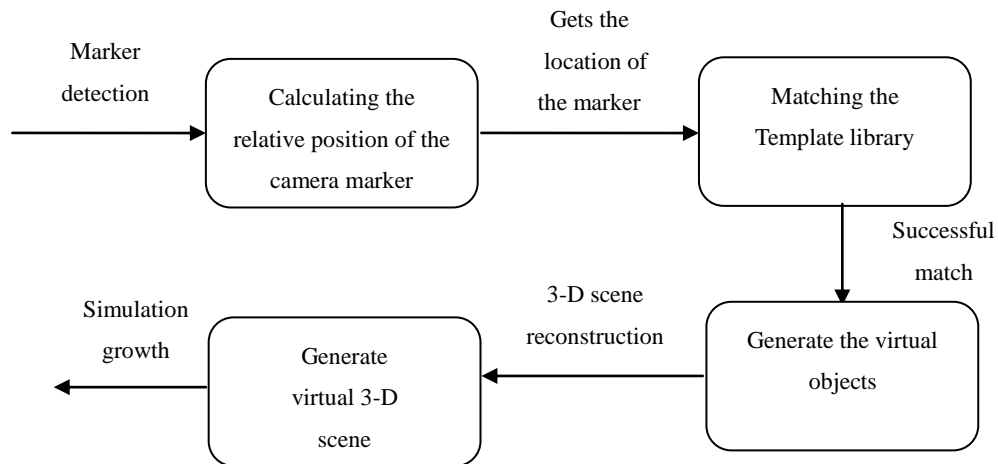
Marker detection

Calculating the relative position of the camera marker

Gets the location of the marker

Matching the Template library

Successful match

Generate the virtual objects

3-D scene reconstruction

Generate virtual 3-D scene

Simulation growth